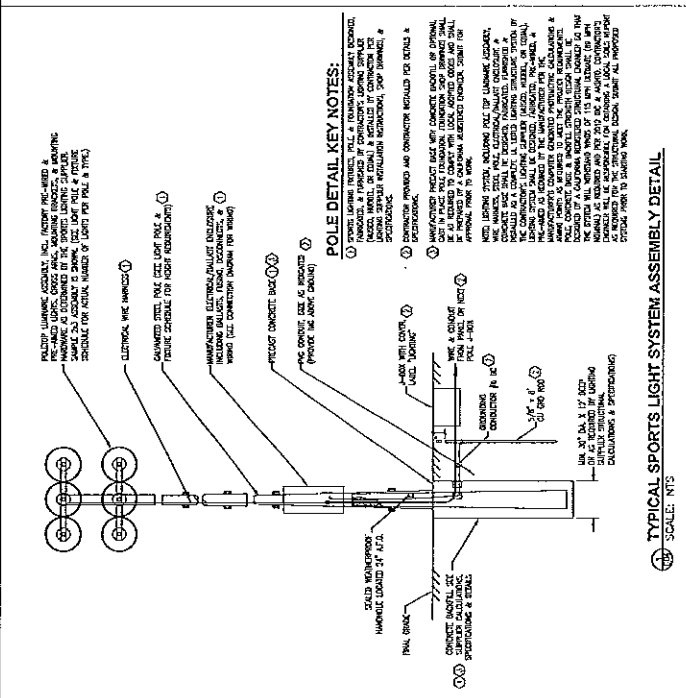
POLE DETAIL KEY NOTES:

① SPORTS LIGHTING FIXTURES, POLE & FOUNDATION ASSEMBLY DESIGNED, FABRICATED, & FURNISHED BY CONTRACTOR'S LIGHTING SUPPLIER (MUSCO, QUALITE, OR EQUAL) & INSTALLED BY CONTRACTOR PER LIGHTING SUPPLIER INSTALLATION INSTRUCTIONS. (SHOP DRAWINGS) & SPECIFICATIONS.

② CONTRACTOR PROVIDED AND CONTRACTOR INSTALLED PER DETAILS & SPECIFICATIONS.

③ MANUFACTURER PRECAST BASE WITH CONCRETE BACKFILL OR OPTIONAL CAST IN PLACE POLE FOUNDATION. FOUNDATION SHOP DRAWINGS SHALL BE AS REQUIRED TO COMPLY WITH LOCAL ADOPTED CODES AND SHALL BE PREPARED BY A CALIFORNIA REGISTERED ENGINEER. SUBMIT FOR APPROVAL PRIOR TO WORK.

NOTE: LIGHTING SYSTEM, INCLUDING POLE TOP LUMINAIRE ASSEMBLY, WIRE HARNESS, STEEL POLE, ELECTRICAL/BALLAST ENCLOSURE & CONCRETE BASE SHALL BE DESIGNED, FABRICATED, FURNISHED & INSTALLED AS A COMPLETE UL LISTED LIGHTING STRUCTURE SYSTEM BY THE CONTRACTOR'S LIGHTING SUPPLIER (MUSCO, QUALITE, OR EQUAL). PROVIDE ADDITIONAL UL LISTED LIGHTING FIXTURE, PRE-WIRED, & PRE-AIMED AS REQUIRED BY THE MANUFACTURER PER THE MANUFACTURER'S COMPUTER GENERATED PHOTOMETRIC CALCULATIONS & AIMING POINTS AS REQUIRED TO MEET THE PROJECT REQUIREMENTS. POLE, CONCRETE BASE & BACKFILL STRENGTH DESIGN SHALL BE PROVIDED BY A CALIFORNIA REGISTERED STRUCTURAL ENGINEER SO THAT THE SYSTEM WILL WITHSTAND WINDS OF 115 MPH (EXPOSURE C) OR WITH ASCE 7 AS REQUIRED AND PER 2013 CBC & ASHTO. CONTRACTOR'S SUPPORT ENGINEER WILL BE RESPONSIBLE FOR OBTAINING A LOCAL SOILS REPORT AS REQUIRED FOR THE STRUCTURAL DESIGN. SUBMIT ALL PROPOSED SYSTEMS PRIOR TO STARTING WORK.

POLE-TOP LUMINAIRE ASSEMBLY, INCL. FACTORY PRE-WIRED & PRE-AIMED LIGHTS, CROSS ARMS, MOUNTING BRACKETS, & MOUNTING HARDWARE AS DETERMINED BY THE SPORTS LIGHTING SUPPLIER. SAMPLE 2x3 ASSEMBLY IS SHOWN. (SEE LIGHT POLE & FIXTURE SCHEDULE FOR ACTUAL NUMBER OF LIGHTS PER POLE & TYPE.)

ELECTRICAL WIRE HARNESS ①

GALVANIZED STEEL POLE (SEE LIGHT POLE & FIXTURE SCHEDULE FOR HEIGHT REQUIREMENTS) ①

MANUFACTURER ELECTRICAL/BALLAST ENCLOSURE INCLUDING BALLASTS, FUSING, DISCONNECTS, & WIRING (SEE CONNECTION DIAGRAM FOR WIRING) ①

PRECAST CONCRETE BASE ① ③

PVC CONDUIT, SIZE AS INDICATED (PROVIDE 1'6" ABOVE GROUND) ②

SEALED WEATHERPROOF HANDHOLE LOCATED 24" A.F.G.

FINAL GRADE

CONCRETE BACKFILL SEE SUPPLIER CALCULATIONS, SPECIFICATIONS & DETAILS ① ③

J-BOX WITH COVER LABEL "LIGHTING"

WIRE & CONDUIT FROM PANEL OR NEXT POLE J-BOX

GROUNDING CONDUCTOR #6 BC ②

5/8" x 8' CU GRD ROD ②

MIN. 30" DIA. X 12' DEEP OR AS REQUIRED BY LIGHTING SUPPLIER STRUCTURAL CALCULATIONS & SPECIFICATIONS

TYPICAL SPORTS LIGHT SYSTEM ASSEMBLY DETAIL
SCALE: NTS